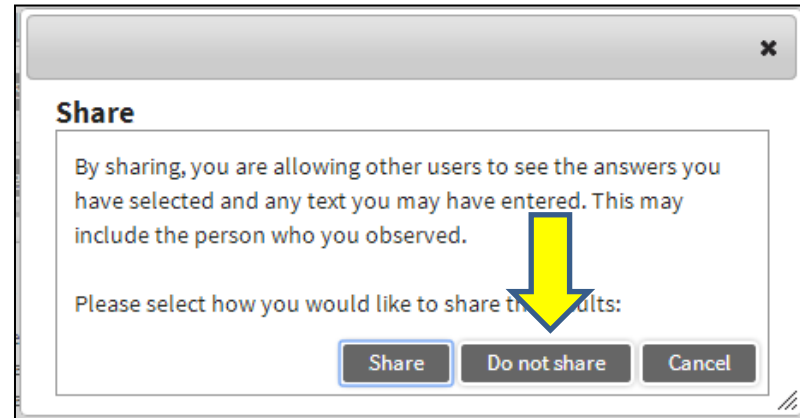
×

Share

By sharing, you are allowing other users to see the answers you have selected and any text you may have entered. This may include the person who you observed.

Please select how you would like to share th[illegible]ults:

Share | Do not share | Cancel